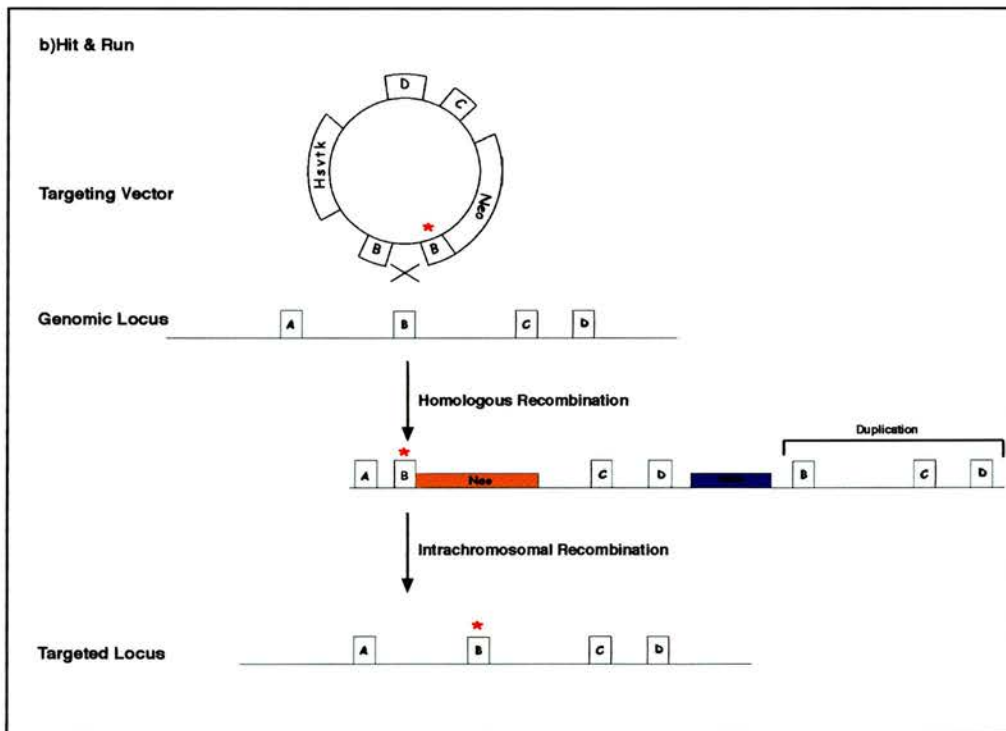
b)Hit & Run

Targeting Vector

D

C

Hsvtk

Neo

*

B

B

Genomic Locus

A

B

C

D

Homologous Recombination

*

A

B

Neo

C

D

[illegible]

Duplication

B

C

D

Intrachromosomal Recombination

*

Targeted Locus

A

B

C

D